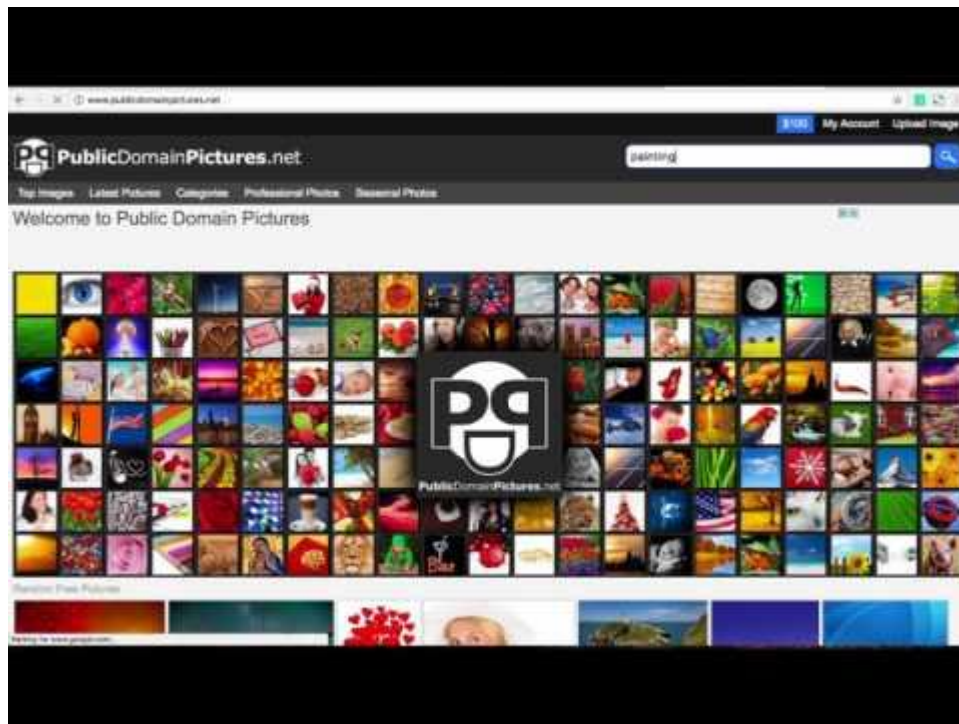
www.publicdomainpictures.net

$100 My Account Upload Image

PublicDomainPictures.net

painting

Top Images Latest Pictures Categories Professional Photos Seasonal Photos

Welcome to Public Domain Pictures

PublicDomainPictures.net

Random Free Pictures

Waiting for www.google.com...